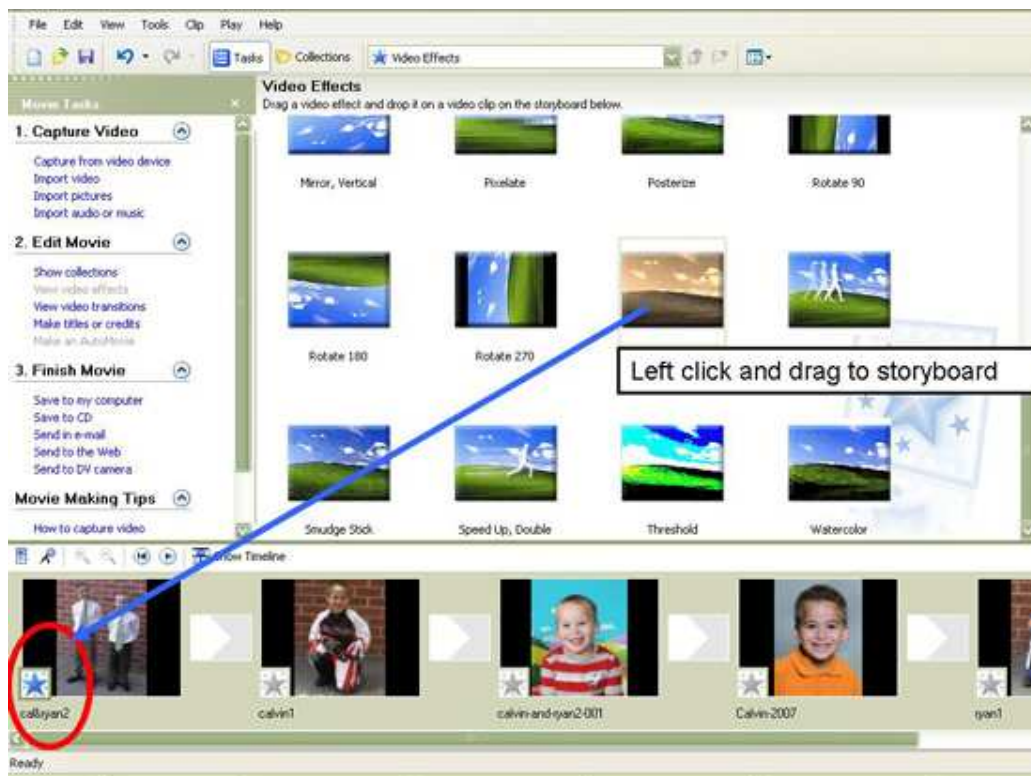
File Edit View Tools Clip Play Help

Tasks Collections Video Effects

Movie Tasks

1. Capture Video

Capture from video device
Import video
Import pictures
Import audio or music

2. Edit Movie

Show collections
View video effects
View video transitions
Make titles or credits
Make an AutoMovie

3. Finish Movie

Save to my computer
Save to CD
Send in e-mail
Send to the Web
Send to DV camera

Movie Making Tips

How to capture video

Video Effects
Drag a video effect and drop it on a video clip on the storyboard below.

Mirror, Vertical
Pixelate
Posterize
Rotate 90
Rotate 180
Rotate 270
Smudge Stick
Speed Up, Double
Threshold
Watercolor

Left click and drag to storyboard

Show Timeline

calryan2
calvin1
calvin-and-ryan2-001
Calvin-2007
ryan1

Ready